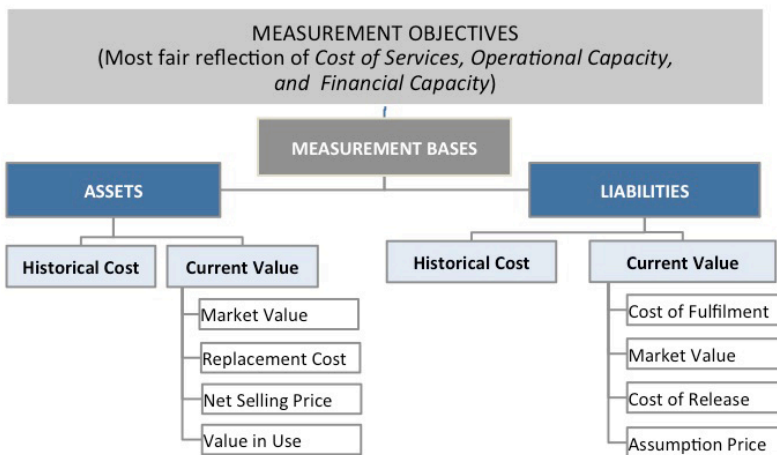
MEASUREMENT OBJECTIVES
(Most fair reflection of *Cost of Services, Operational Capacity, and Financial Capacity*)

MEASUREMENT BASES

ASSETS

Historical Cost

Current Value

Market Value

Replacement Cost

Net Selling Price

Value in Use

LIABILITIES

Historical Cost

Current Value

Cost of Fulfilment

Market Value

Cost of Release

Assumption Price